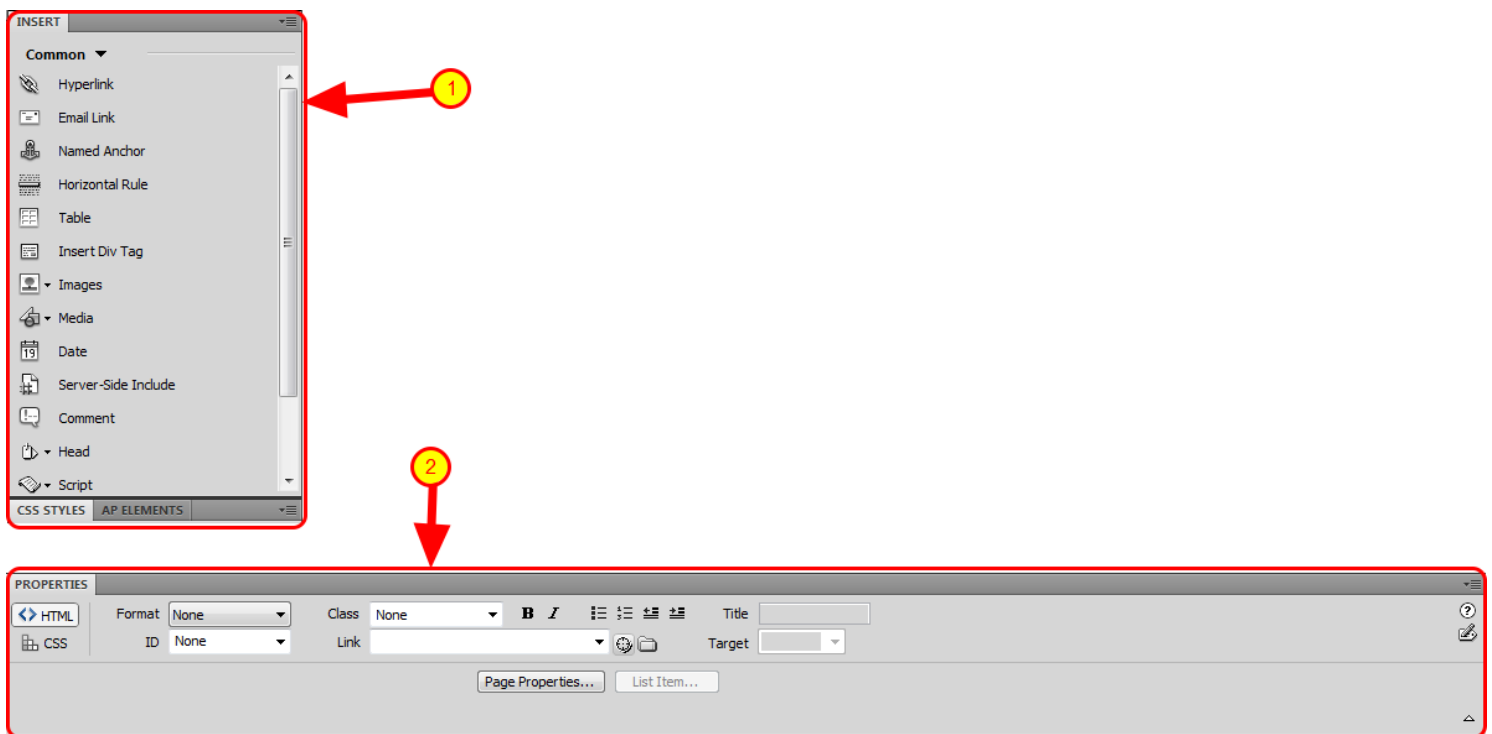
INSERT

Common

Hyperlink

Email Link

Named Anchor

Horizontal Rule

Table

Insert Div Tag

Images

Media

Date

Server-Side Include

Comment

Head

Script

CSS STYLES AP ELEMENTS

1

2

PROPERTIES

HTML

CSS

Format None

ID None

Class None

Link

B I

Title

Target

Page Properties...

List Item...